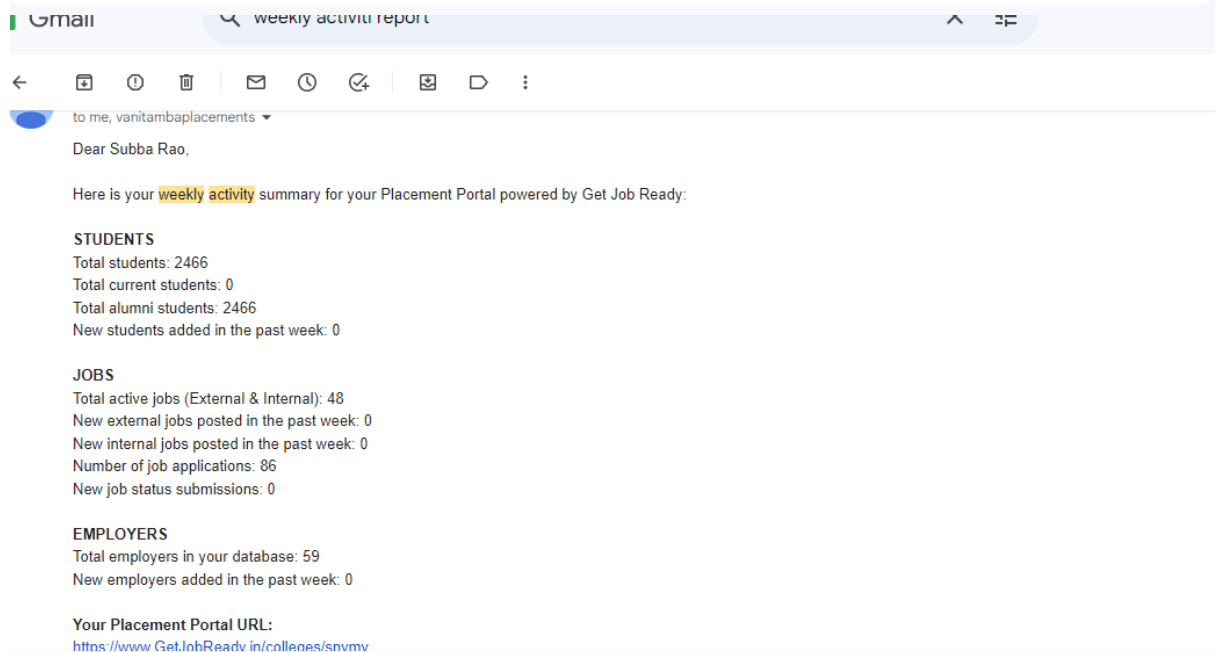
Gmail

weekly activiti report

to me, vanitambaplacements

Dear Subba Rao,

Here is your weekly activity summary for your Placement Portal powered by Get Job Ready:

STUDENTS
Total students: 2466
Total current students: 0
Total alumni students: 2466
New students added in the past week: 0

JOBS
Total active jobs (External & Internal): 48
New external jobs posted in the past week: 0
New internal jobs posted in the past week: 0
Number of job applications: 86
New job status submissions: 0

EMPLOYERS
Total employers in your database: 59
New employers added in the past week: 0

Your Placement Portal URL:
https://www.GetJobReady.in/colleges/snvmv